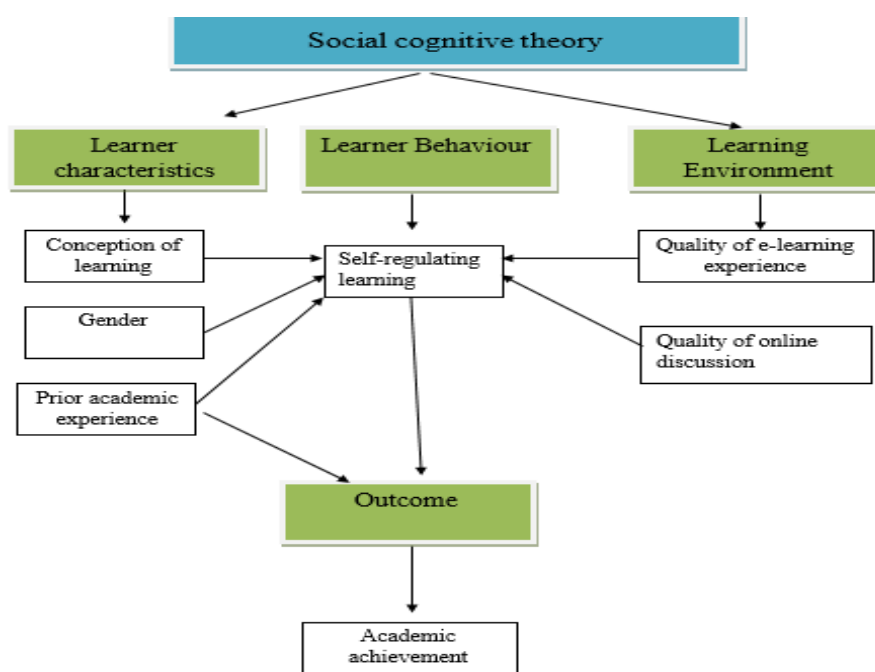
Social cognitive theory

Learner characteristics

Learner Behaviour

Learning Environment

Conception of learning

Self-regulating learning

Quality of e-learning experience

Gender

Quality of online discussion

Prior academic experience

Outcome

Academic achievement